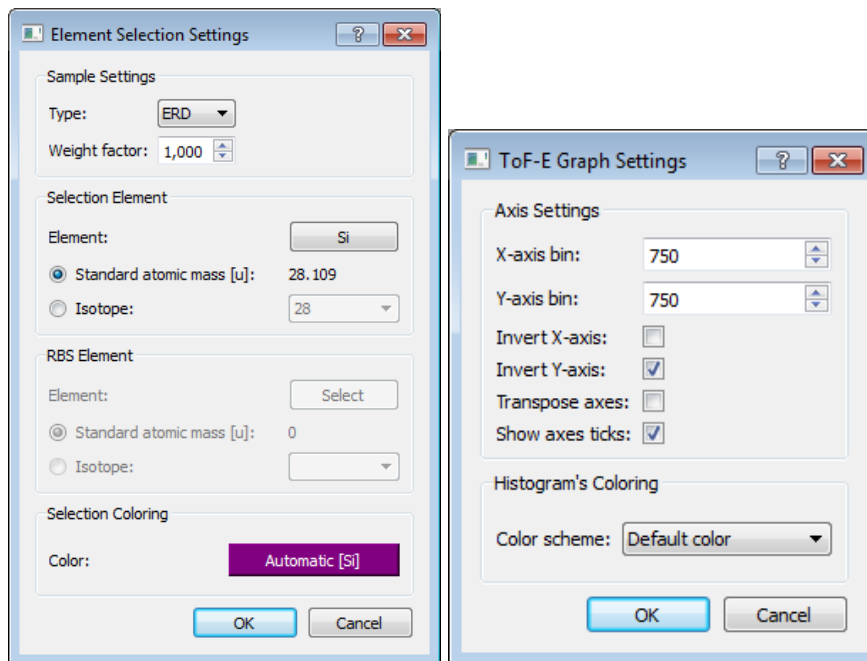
Element Selection Settings

?

Sample Settings

Type: ERD

Weight factor: 1,000

Selection Element

Element: Si

Standard atomic mass [u]: 28.109

Isotope: 28

RBS Element

Element: Select

Standard atomic mass [u]: 0

Isotope:

Selection Coloring

Color: Automatic [Si]

OK Cancel

ToF-E Graph Settings

?

Axis Settings

X-axis bin: 750

Y-axis bin: 750

Invert X-axis:

Invert Y-axis:

Transpose axes:

Show axes ticks:

Histogram's Coloring

Color scheme: Default color

OK Cancel